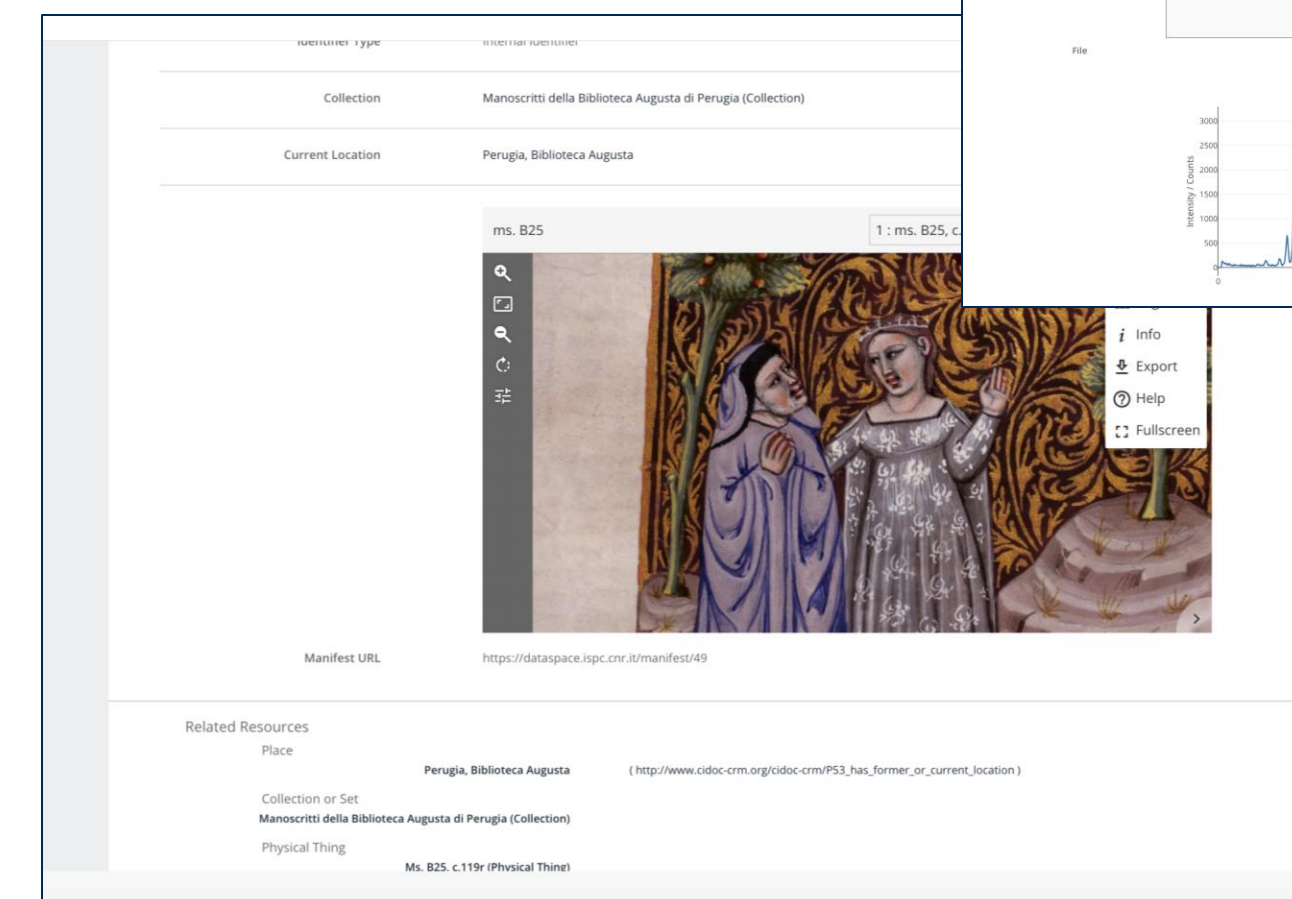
Identifier Type Internal Identifier

Collection Manoscritti della Biblioteca Augusta di Perugia (Collection)

Current Location Perugia, Biblioteca Augusta

ms. B25

1 : ms. B25, c.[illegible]

File

3000
2500
2000
1500
1000
500
0
0

Intensity / Counts

$i$ Info
Export
Help
Fullscreen

Manifest URL https://dataspace.ispc.cnr.it/manifest/49

Related Resources

Place

Perugia, Biblioteca Augusta ( http://www.cidoc-crm.org/cidoc-crm/P53_has_former_or_current_location )

Collection or Set

Manoscritti della Biblioteca Augusta di Perugia (Collection)

Physical Thing

Ms. B25. c.119r (Physical Thing)